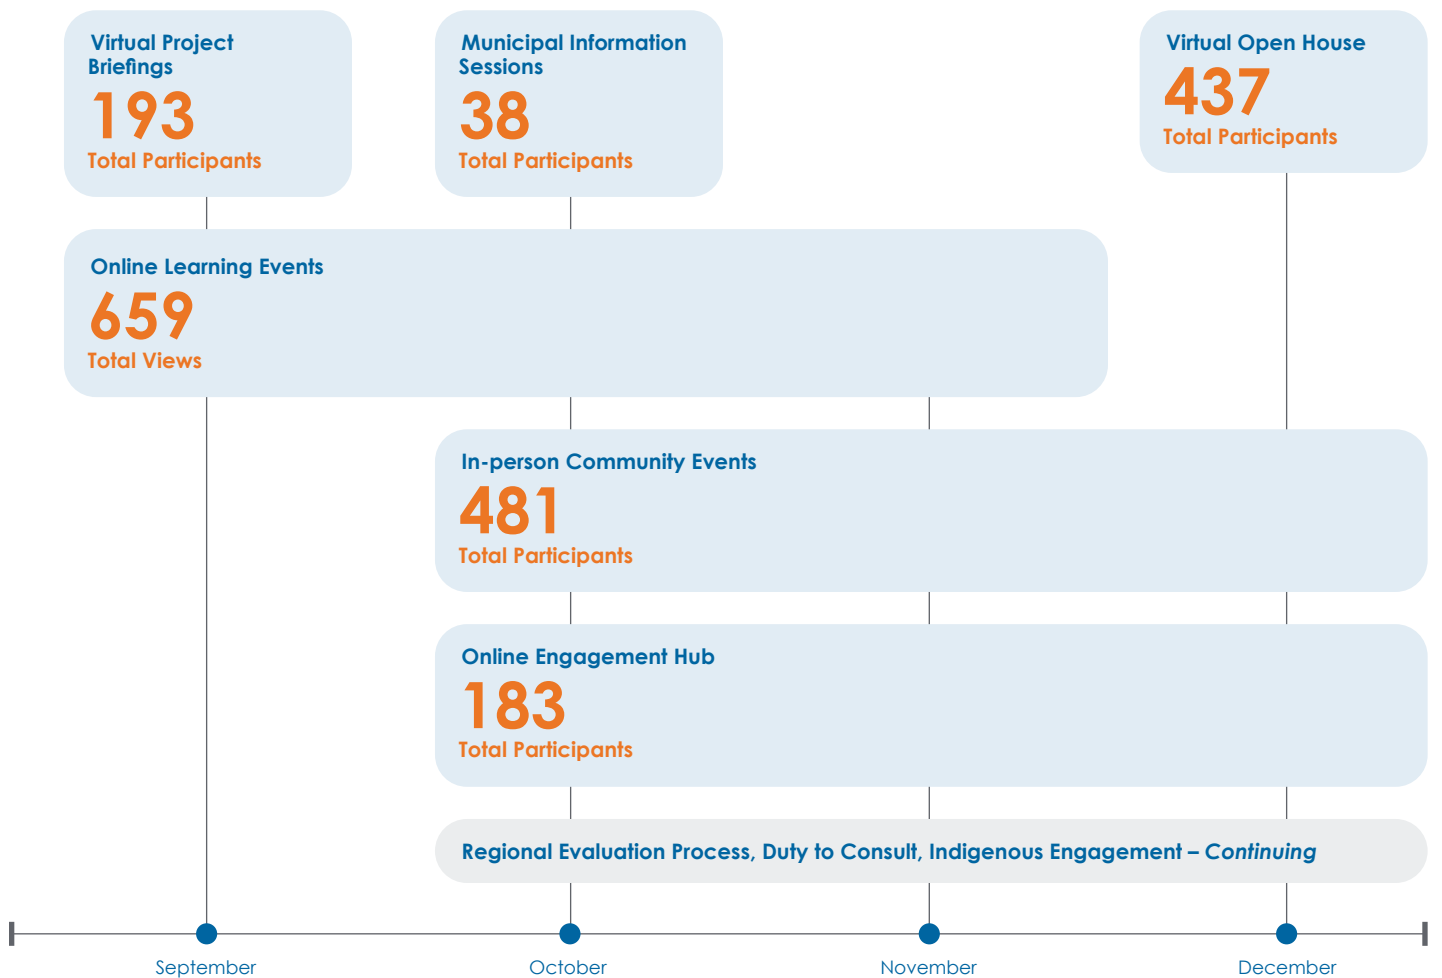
Virtual Project Briefings
193
Total Participants

Municipal Information Sessions
38
Total Participants

Virtual Open House
437
Total Participants

Online Learning Events
659
Total Views

In-person Community Events
481
Total Participants

Online Engagement Hub
183
Total Participants

Regional Evaluation Process, Duty to Consult, Indigenous Engagement – *Continuing*

September
October
November
December